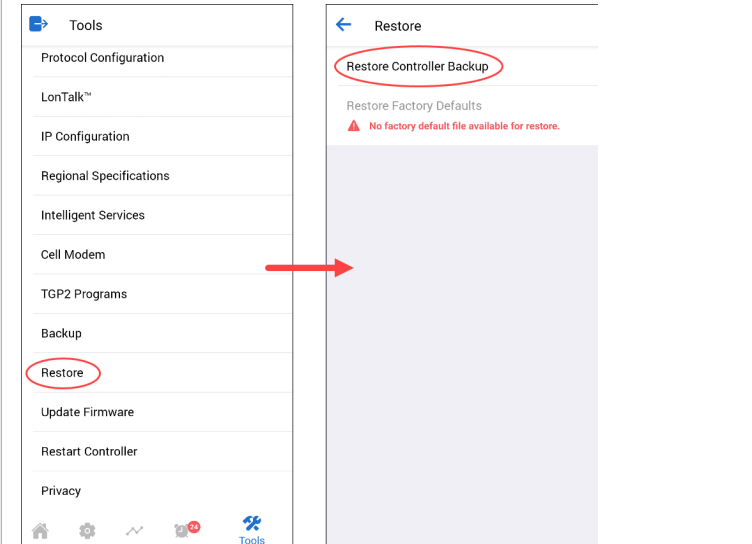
Tools

Protocol Configuration

LonTalk™

IP Configuration

Regional Specifications

Intelligent Services

Cell Modem

TGP2 Programs

Backup

Restore

Update Firmware

Restart Controller

Privacy

24

Tools

Restore

Restore Controller Backup

Restore Factory Defaults

No factory default file available for restore.